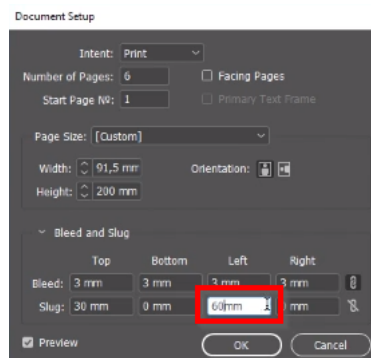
Document Setup

Intent: Print

Number of Pages: 6

Facing Pages

Start Page №: 1

Primary Text Frame

Page Size: [Custom]

Width: 91,5 mm

Height: 200 mm

Orientation:

Bleed and Slug

| | Top | Bottom | Left | Right |
|---|---|---|---|---|
| Bleed: | 3 mm | 3 mm | 3 mm | 3 mm |
| Slug: | 30 mm | 0 mm | 60mm | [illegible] mm |

Preview

OK

Cancel